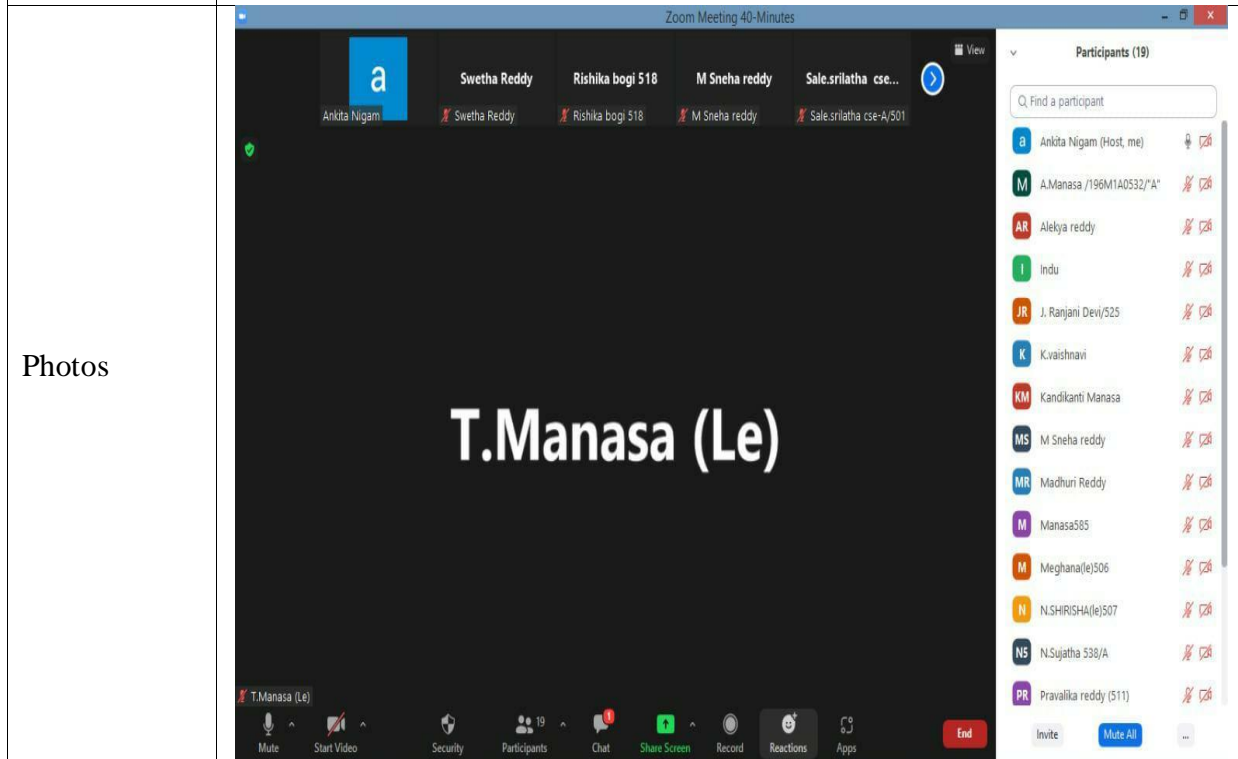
Photos

Zoom Meeting 40-Minutes

a
Ankita Nigam

Swetha Reddy
Swetha Reddy

Rishika bogi 518
Rishika bogi 518

M Sneha reddy
M Sneha reddy

Sale.srilatha cse...
Sale.srilatha cse-A/501

View

T.Manasa (Le)

T.Manasa (Le)

Mute | Start Video | Security | Participants 19 | Chat 1 | Share Screen | Record | Reactions | Apps | End

Participants (19)

Find a participant

a Ankita Nigam (Host, me)
M A.Manasa /196M1A0532/"A"
AR Alekya reddy
I Indu
JR J. Ranjani Devi/525
K K.vaishnavi
KM Kandikanti Manasa
MS M Sneha reddy
MR Madhuri Reddy
M Manasa585
M Meghana(le)506
N N.SHIRISHA(le)507
NS N.Sujatha 538/A
PR Pravalika reddy (511)

Invite | Mute All | ...